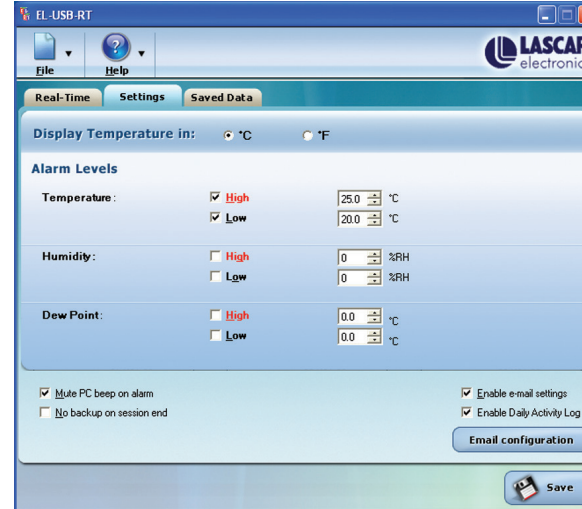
EL-USB-RT

File Help

LASCAR electronic

Real-Time Settings Saved Data

Display Temperature in: °C °F

Alarm Levels

Temperature: High 25.0 °C
Low 20.0 °C

Humidity: High 0 %RH
Low 0 %RH

Dew Point: High 0.0 °C
Low 0.0 °C

Mute PC beep on alarm
No backup on session end

Enable e-mail settings
Enable Daily Activity Log

Email configuration

Save